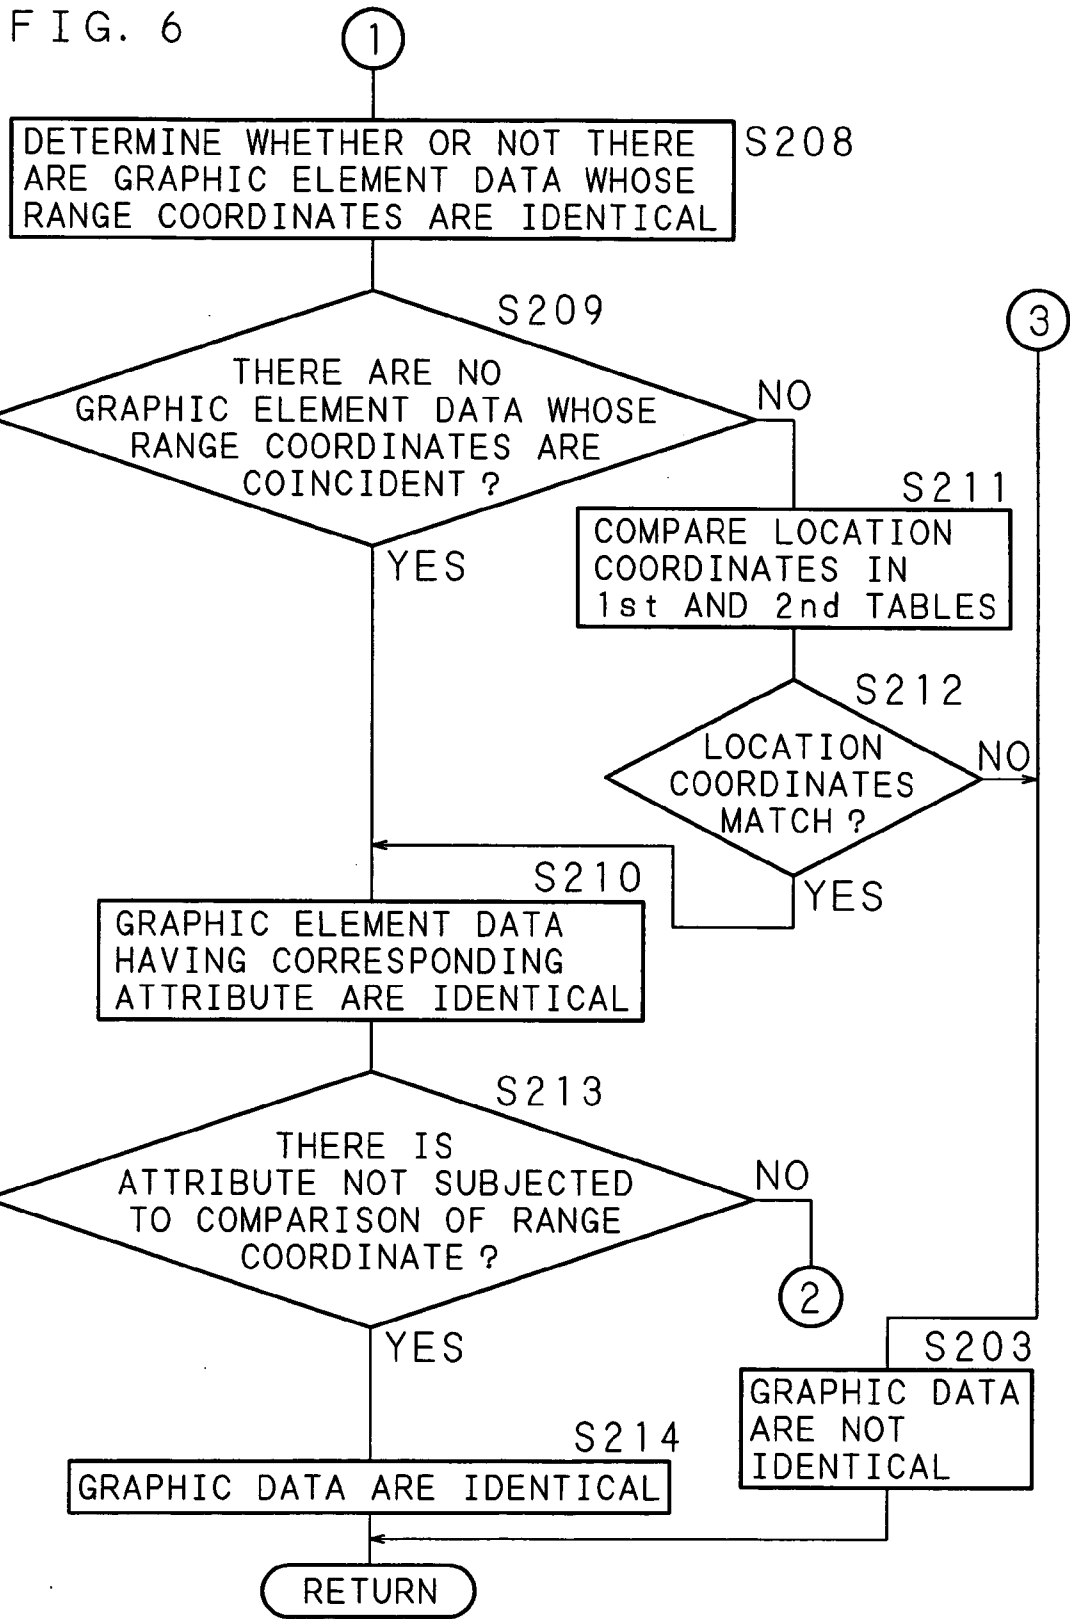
FIG. 6

1

DETERMINE WHETHER OR NOT THERE ARE GRAPHIC ELEMENT DATA WHOSE RANGE COORDINATES ARE IDENTICAL

S208

S209

3

THERE ARE NO GRAPHIC ELEMENT DATA WHOSE RANGE COORDINATES ARE COINCIDENT ?

NO

S211

COMPARE LOCATION COORDINATES IN 1st AND 2nd TABLES

YES

S212

LOCATION COORDINATES MATCH ?

NO

S210

YES

GRAPHIC ELEMENT DATA HAVING CORRESPONDING ATTRIBUTE ARE IDENTICAL

S213

THERE IS ATTRIBUTE NOT SUBJECTED TO COMPARISON OF RANGE COORDINATE ?

NO

2

YES

S203

GRAPHIC DATA ARE NOT IDENTICAL

S214

GRAPHIC DATA ARE IDENTICAL

RETURN